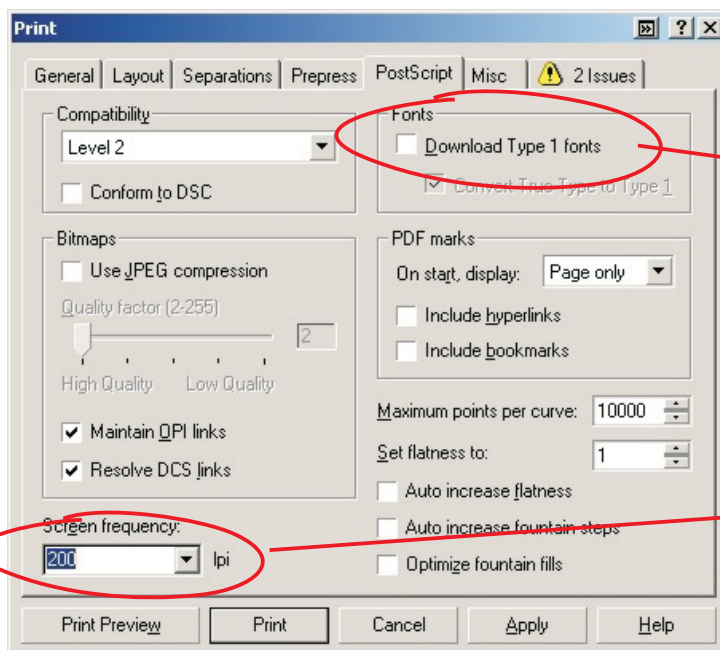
Print

General | Layout | Separations | Prepress | PostScript | Misc | 2 Issues

Compatibility
Level 2
Conform to DSC

Fonts
Download Type 1 fonts
Convert True Type to Type 1

Bitmaps
Use JPEG compression
Quality factor (2-255)
2
High Quality
Low Quality
Maintain OPI links
Resolve DCS links

PDF marks
On start, display: Page only
Include hyperlinks
Include bookmarks

Maximum points per curve: 10000
Set flatness to: 1
Auto increase flatness
Auto increase fountain steps
Optimize fountain fills

Screen frequency:
200 lpi

Print Preview | Print | Cancel | Apply | Help